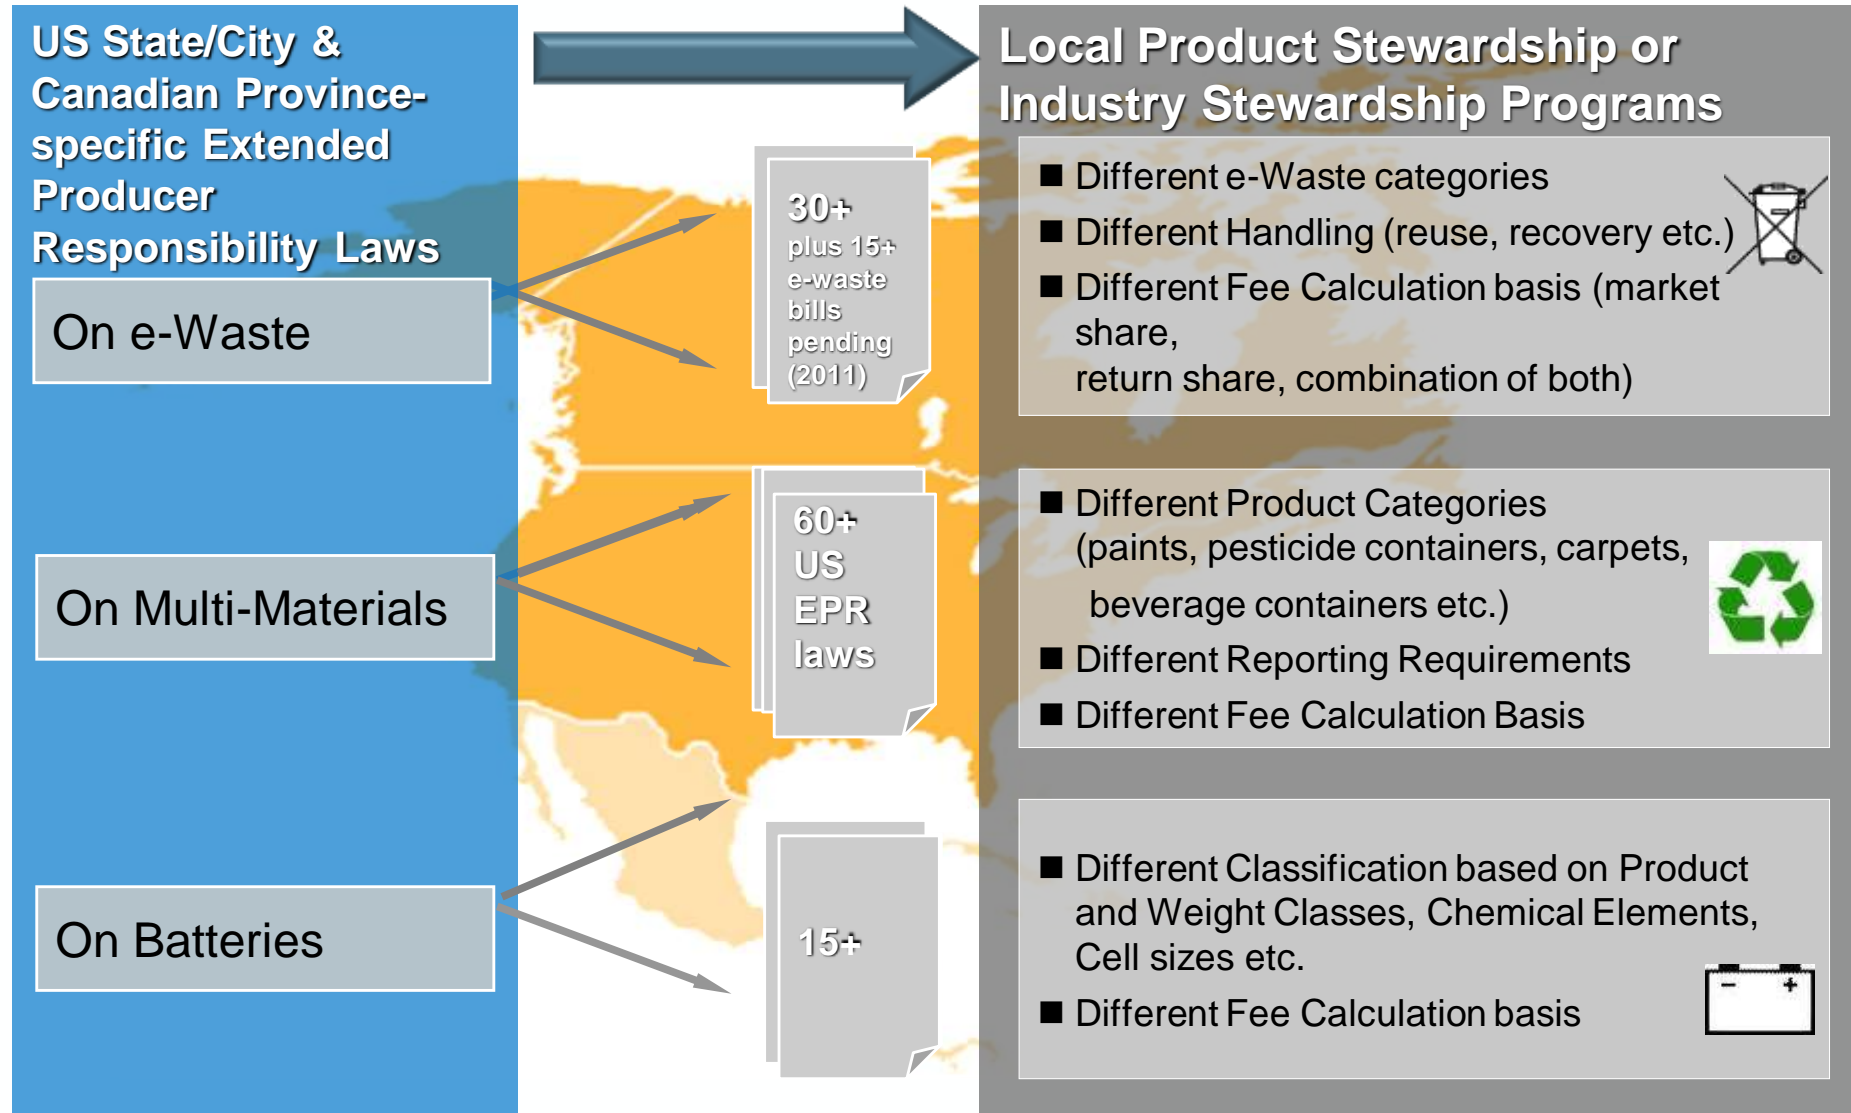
US State/City & Canadian Province-specific Extended Producer Responsibility Laws

On e-Waste

On Multi-Materials

On Batteries

30+ plus 15+ e-waste bills pending (2011)

60+ US EPR laws

15+

Local Product Stewardship or Industry Stewardship Programs

■ Different e-Waste categories
■ Different Handling (reuse, recovery etc.)
■ Different Fee Calculation basis (market share, return share, combination of both)

■ Different Product Categories (paints, pesticide containers, carpets, beverage containers etc.)
■ Different Reporting Requirements
■ Different Fee Calculation Basis

■ Different Classification based on Product and Weight Classes, Chemical Elements, Cell sizes etc.
■ Different Fee Calculation basis

–
+